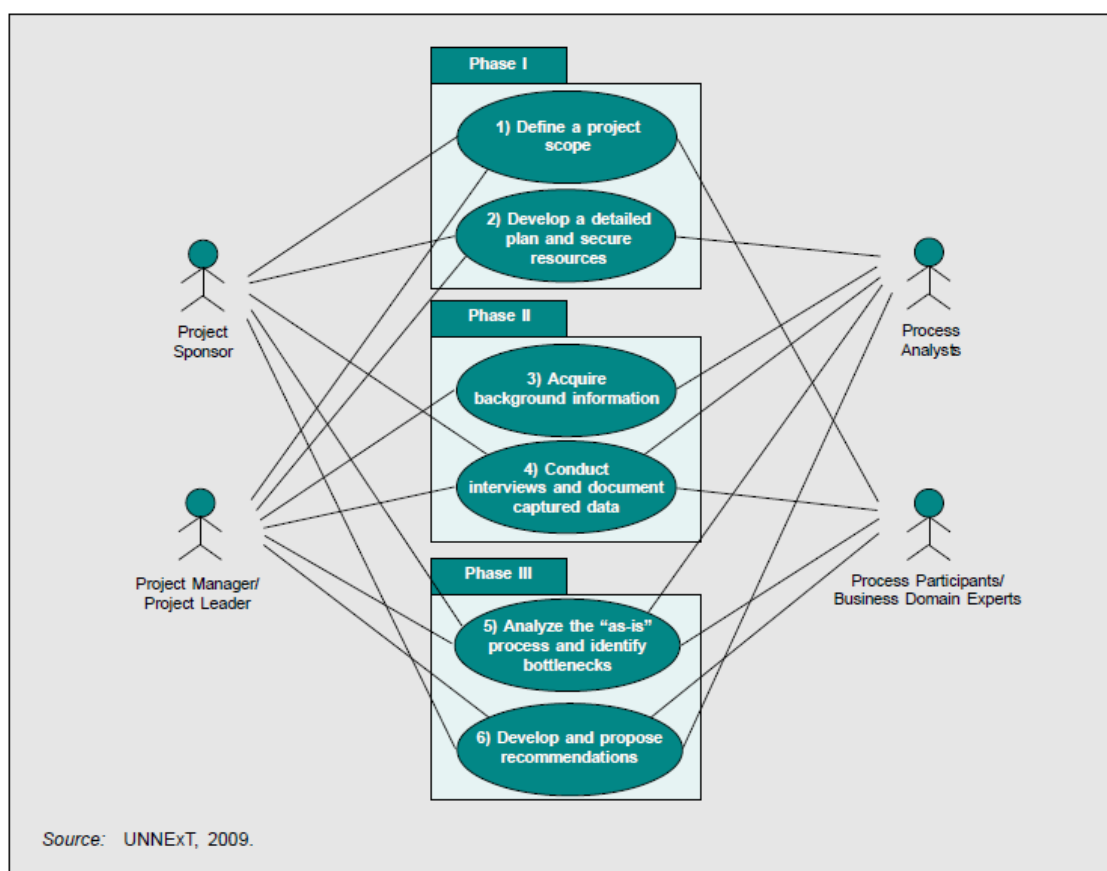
Phase I

1) Define a project scope

2) Develop a detailed plan and secure resources

Phase II

3) Acquire background information

4) Conduct interviews and document captured data

Phase III

5) Analyze the “as-is” process and identify bottlenecks

6) Develop and propose recommendations

Project Sponsor

Project Manager/ Project Leader

Process Analysts

Process Participants/ Business Domain Experts

Source: UNNExT, 2009.